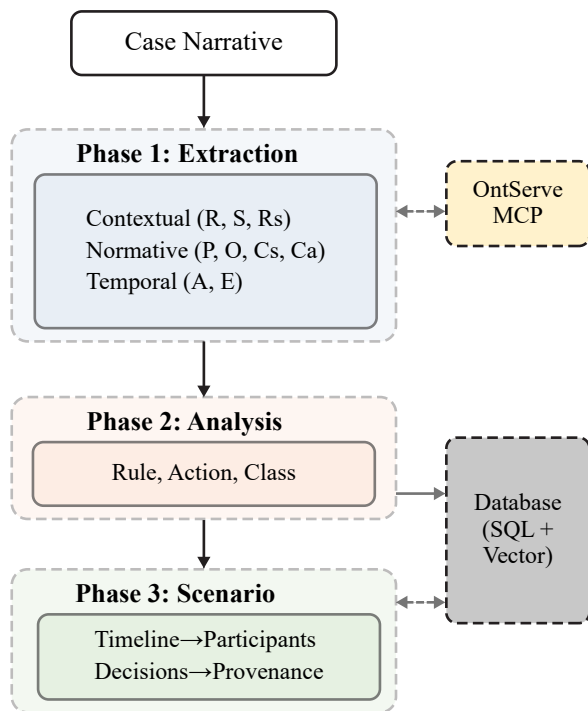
Case Narrative

Phase 1: Extraction

Contextual (R, S, Rs)
Normative (P, O, Cs, Ca)
Temporal (A, E)

OntServe MCP

Phase 2: Analysis

Rule, Action, Class

Database (SQL + Vector)

Phase 3: Scenario

Timeline→Participants
Decisions→Provenance